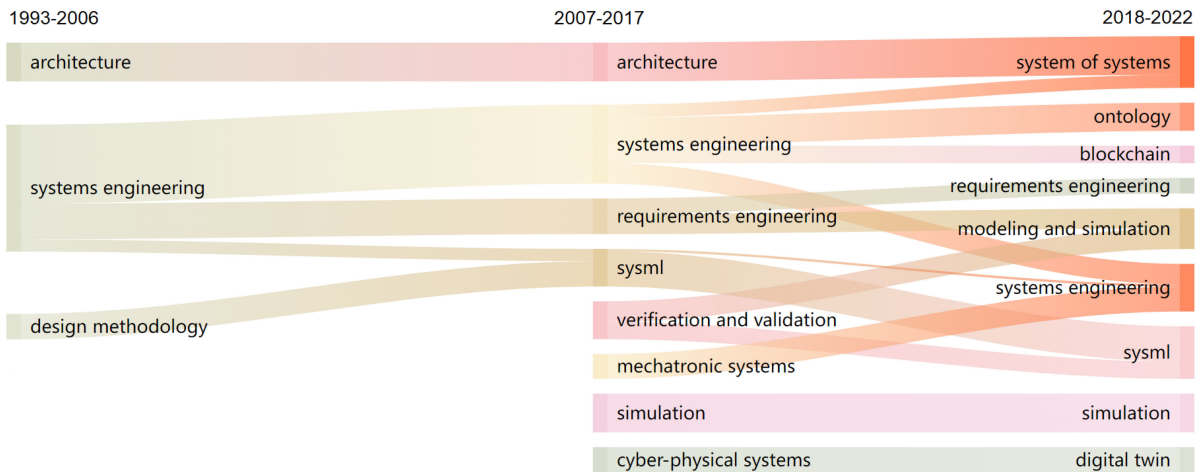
1993-2006

2007-2017

2018-2022

architecture

systems engineering

design methodology

architecture

systems engineering

requirements engineering

sysml

verification and validation

mechatronic systems

simulation

cyber-physical systems

system of systems

ontology

blockchain

requirements engineering

modeling and simulation

systems engineering

sysml

simulation

digital twin